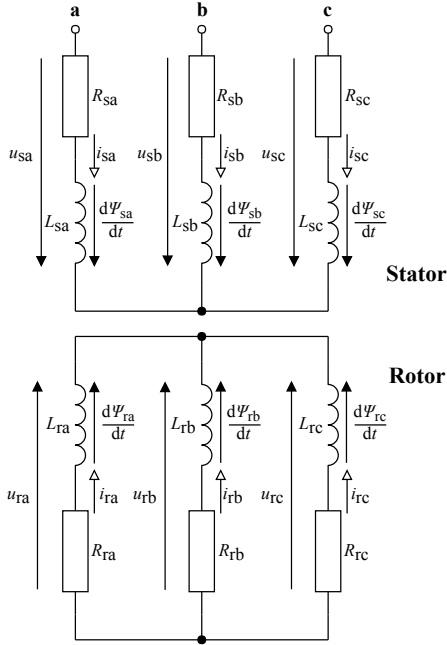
a
b
c

$R_{sa}$
$i_{sa}$
$u_{sa}$
$L_{sa}$
$\frac{d\Psi_{sa}}{dt}$

$R_{sb}$
$i_{sb}$
$u_{sb}$
$L_{sb}$
$\frac{d\Psi_{sb}}{dt}$

$R_{sc}$
$i_{sc}$
$u_{sc}$
$L_{sc}$
$\frac{d\Psi_{sc}}{dt}$

Stator

Rotor

$L_{ra}$
$\frac{d\Psi_{ra}}{dt}$
$u_{ra}$
$i_{ra}$
$R_{ra}$

$L_{rb}$
$\frac{d\Psi_{rb}}{dt}$
$u_{rb}$
$i_{rb}$
$R_{rb}$

$L_{rc}$
$\frac{d\Psi_{rc}}{dt}$
$u_{rc}$
$i_{rc}$
$R_{rc}$